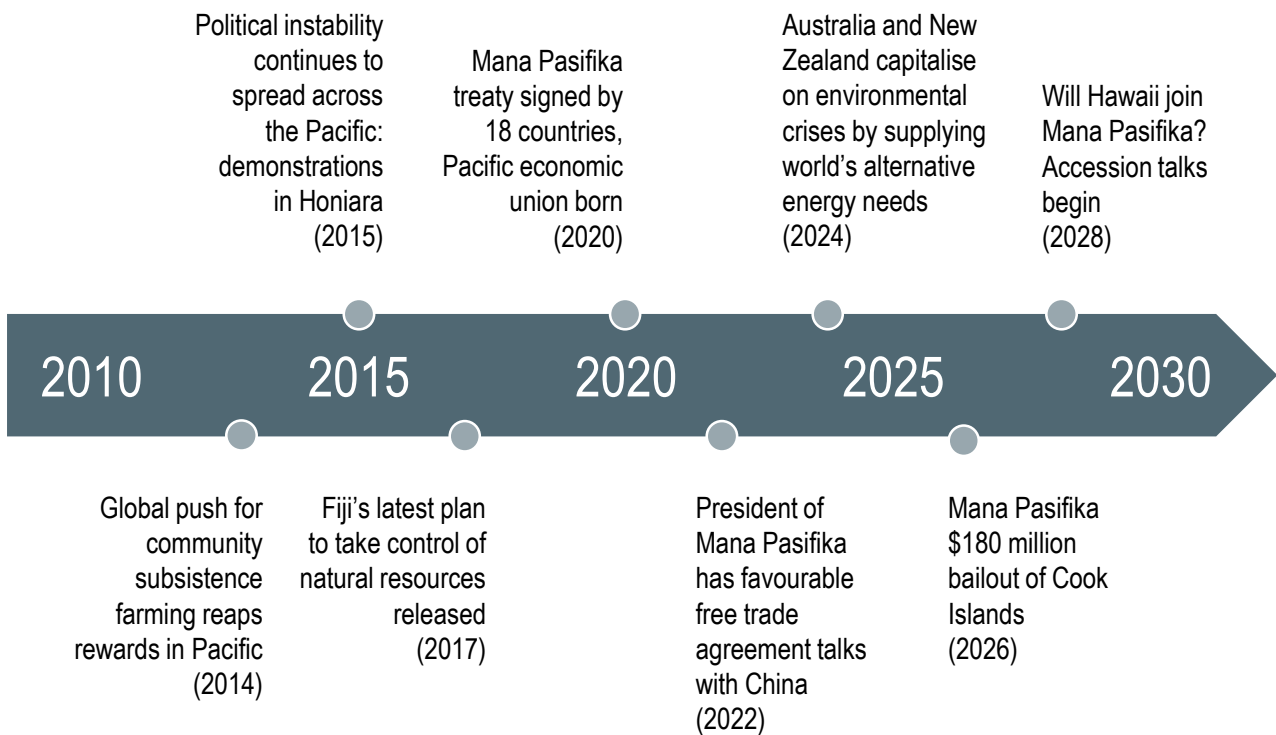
Political instability continues to spread across the Pacific: demonstrations in Honiara (2015)

Mana Pasifika treaty signed by 18 countries, Pacific economic union born (2020)

Australia and New Zealand capitalise on environmental crises by supplying world's alternative energy needs (2024)

Will Hawaii join Mana Pasifika? Accession talks begin (2028)

2010

2015

2020

2025

2030

Global push for community subsistence farming reaps rewards in Pacific (2014)

Fiji's latest plan to take control of natural resources released (2017)

President of Mana Pasifika has favourable free trade agreement talks with China (2022)

Mana Pasifika $180 million bailout of Cook Islands (2026)